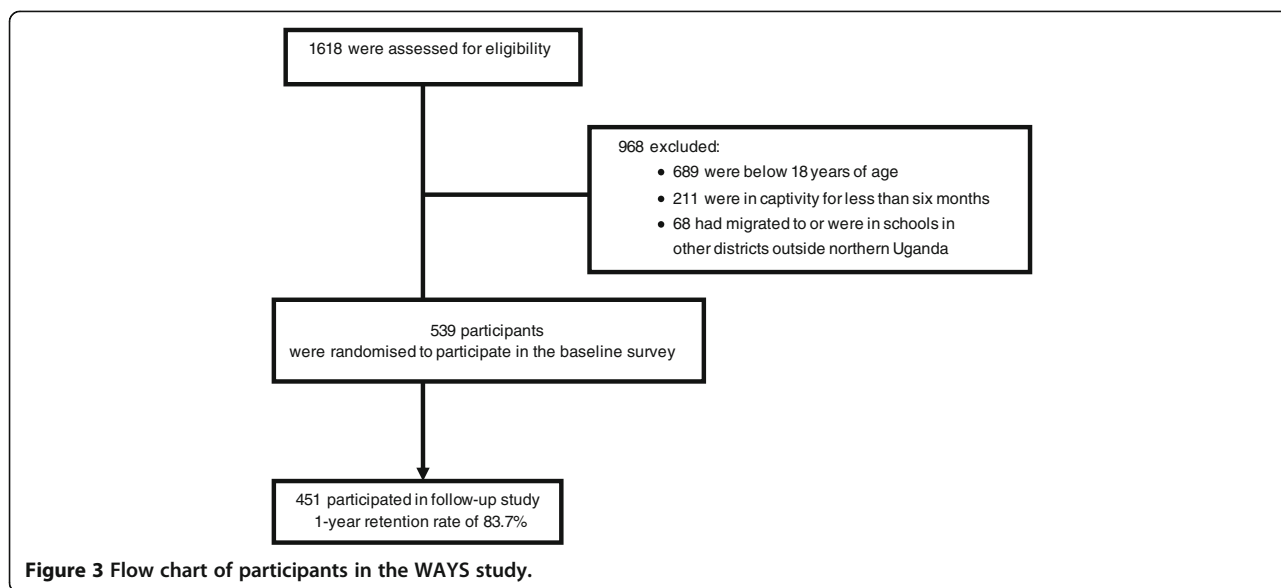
1618 were assessed for eligibility

968 excluded:
- 689 were below 18 years of age
- 211 were in captivity for less than six months
- 68 had migrated to or were in schools in other districts outside northern Uganda

539 participants were randomised to participate in the baseline survey

451 participated in follow-up study 1-year retention rate of 83.7%

Figure 3 Flow chart of participants in the WAYS study.